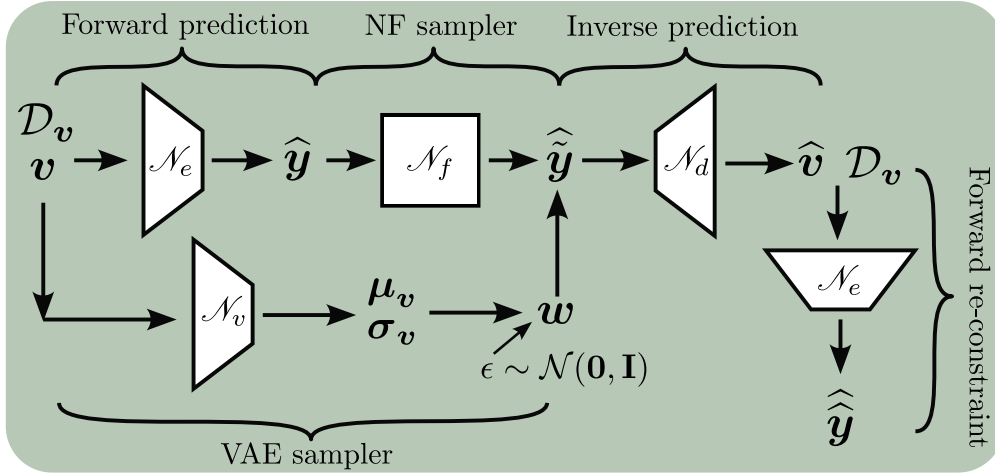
Forward prediction

NF sampler

Inverse prediction

$\mathcal{D}_{\boldsymbol{v}}$

$\boldsymbol{v}$

$\mathscr{N}_e$

$\widehat{\boldsymbol{y}}$

$\mathscr{N}_f$

$\widehat{\widetilde{\boldsymbol{y}}}$

$\mathscr{N}_d$

$\widehat{\boldsymbol{v}}$

$\mathcal{D}_{\boldsymbol{v}}$

$\mathscr{N}_v$

$\boldsymbol{\mu}_{\boldsymbol{v}}$

$\boldsymbol{\sigma}_{\boldsymbol{v}}$

$\boldsymbol{w}$

$\epsilon \sim \mathcal{N}(\mathbf{0}, \mathbf{I})$

$\mathscr{N}_e$

$\widehat{\widehat{\boldsymbol{y}}}$

Forward re-constraint

VAE sampler